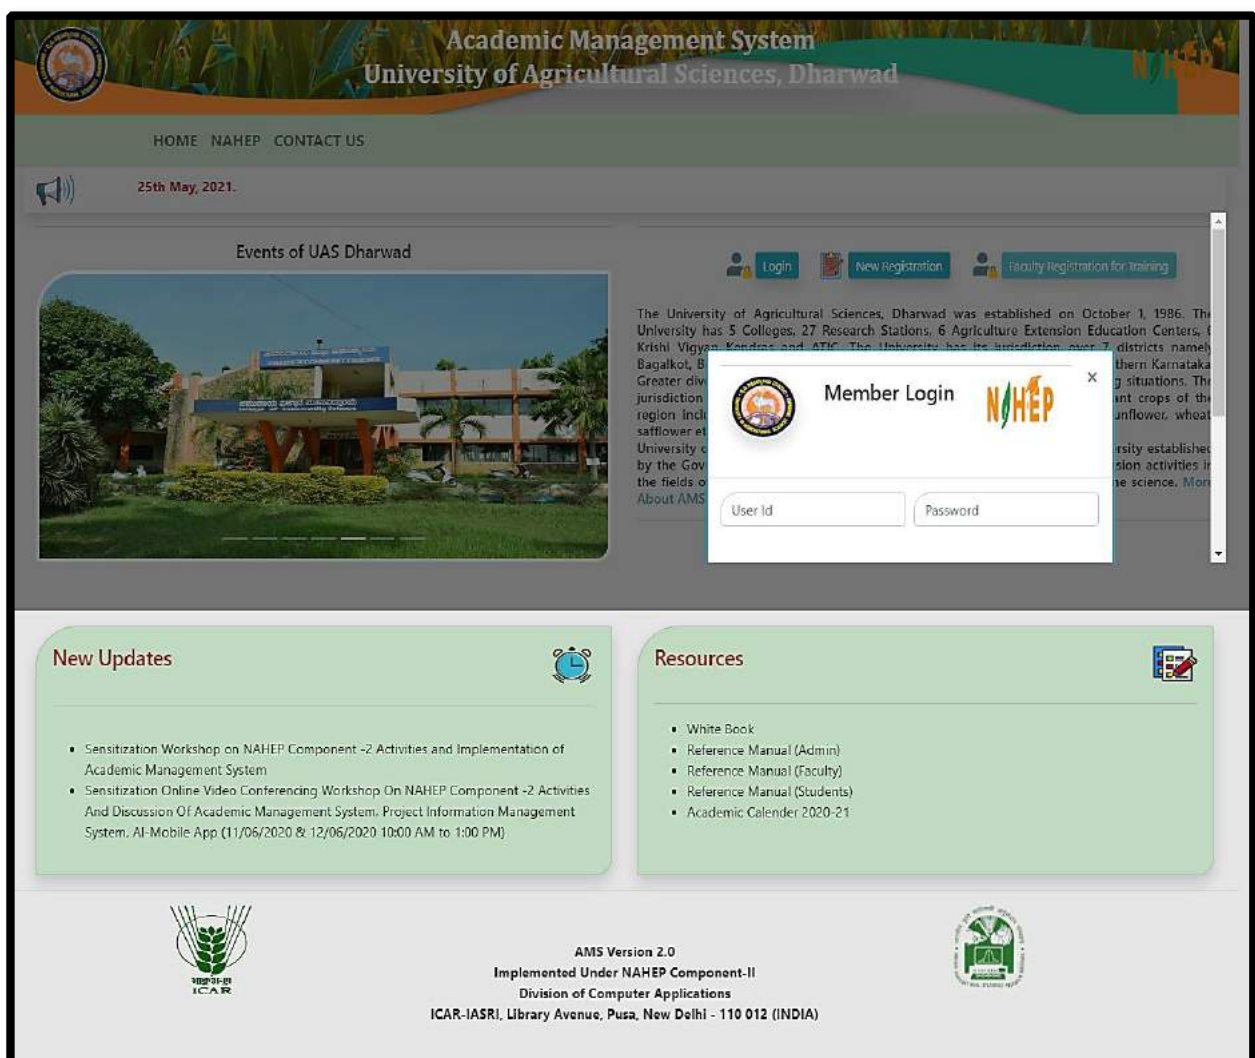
Academic Management System
University of Agricultural Sciences, Dharwad

NAHEP

HOME NAHEP CONTACT US

25th May, 2021.

Events of UAS Dharwad

Login New Registration Faculty Registration for Training

The University of Agricultural Sciences, Dharwad was established on October 1, 1986. The University has 5 Colleges, 27 Research Stations, 6 Agriculture Extension Education Centers, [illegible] Krishi Vigyan Kendras and ATIC. The University has its jurisdiction over 7 districts namely Bagalkot, B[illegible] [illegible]thern Karnataka Greater div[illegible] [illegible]g situations. The jurisdiction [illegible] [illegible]ant crops of the region incl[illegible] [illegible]unflower, wheat safflower et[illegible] University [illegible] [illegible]rsity established by the Gov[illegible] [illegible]sion activities in the fields o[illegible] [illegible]ne science. Mor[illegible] About AMS

Member Login NAHEP ×

User Id
Password

New Updates

• Sensitization Workshop on NAHEP Component -2 Activities and Implementation of Academic Management System
• Sensitization Online Video Conferencing Workshop On NAHEP Component -2 Activities And Discussion Of Academic Management System, Project Information Management System, AI-Mobile App (11/06/2020 & 12/06/2020 10:00 AM to 1:00 PM)

Resources

• White Book
• Reference Manual (Admin)
• Reference Manual (Faculty)
• Reference Manual (Students)
• Academic Calender 2020-21

भाकृअनुप ICAR

AMS Version 2.0
Implemented Under NAHEP Component-II
Division of Computer Applications
ICAR-IASRI, Library Avenue, Pusa, New Delhi - 110 012 (INDIA)